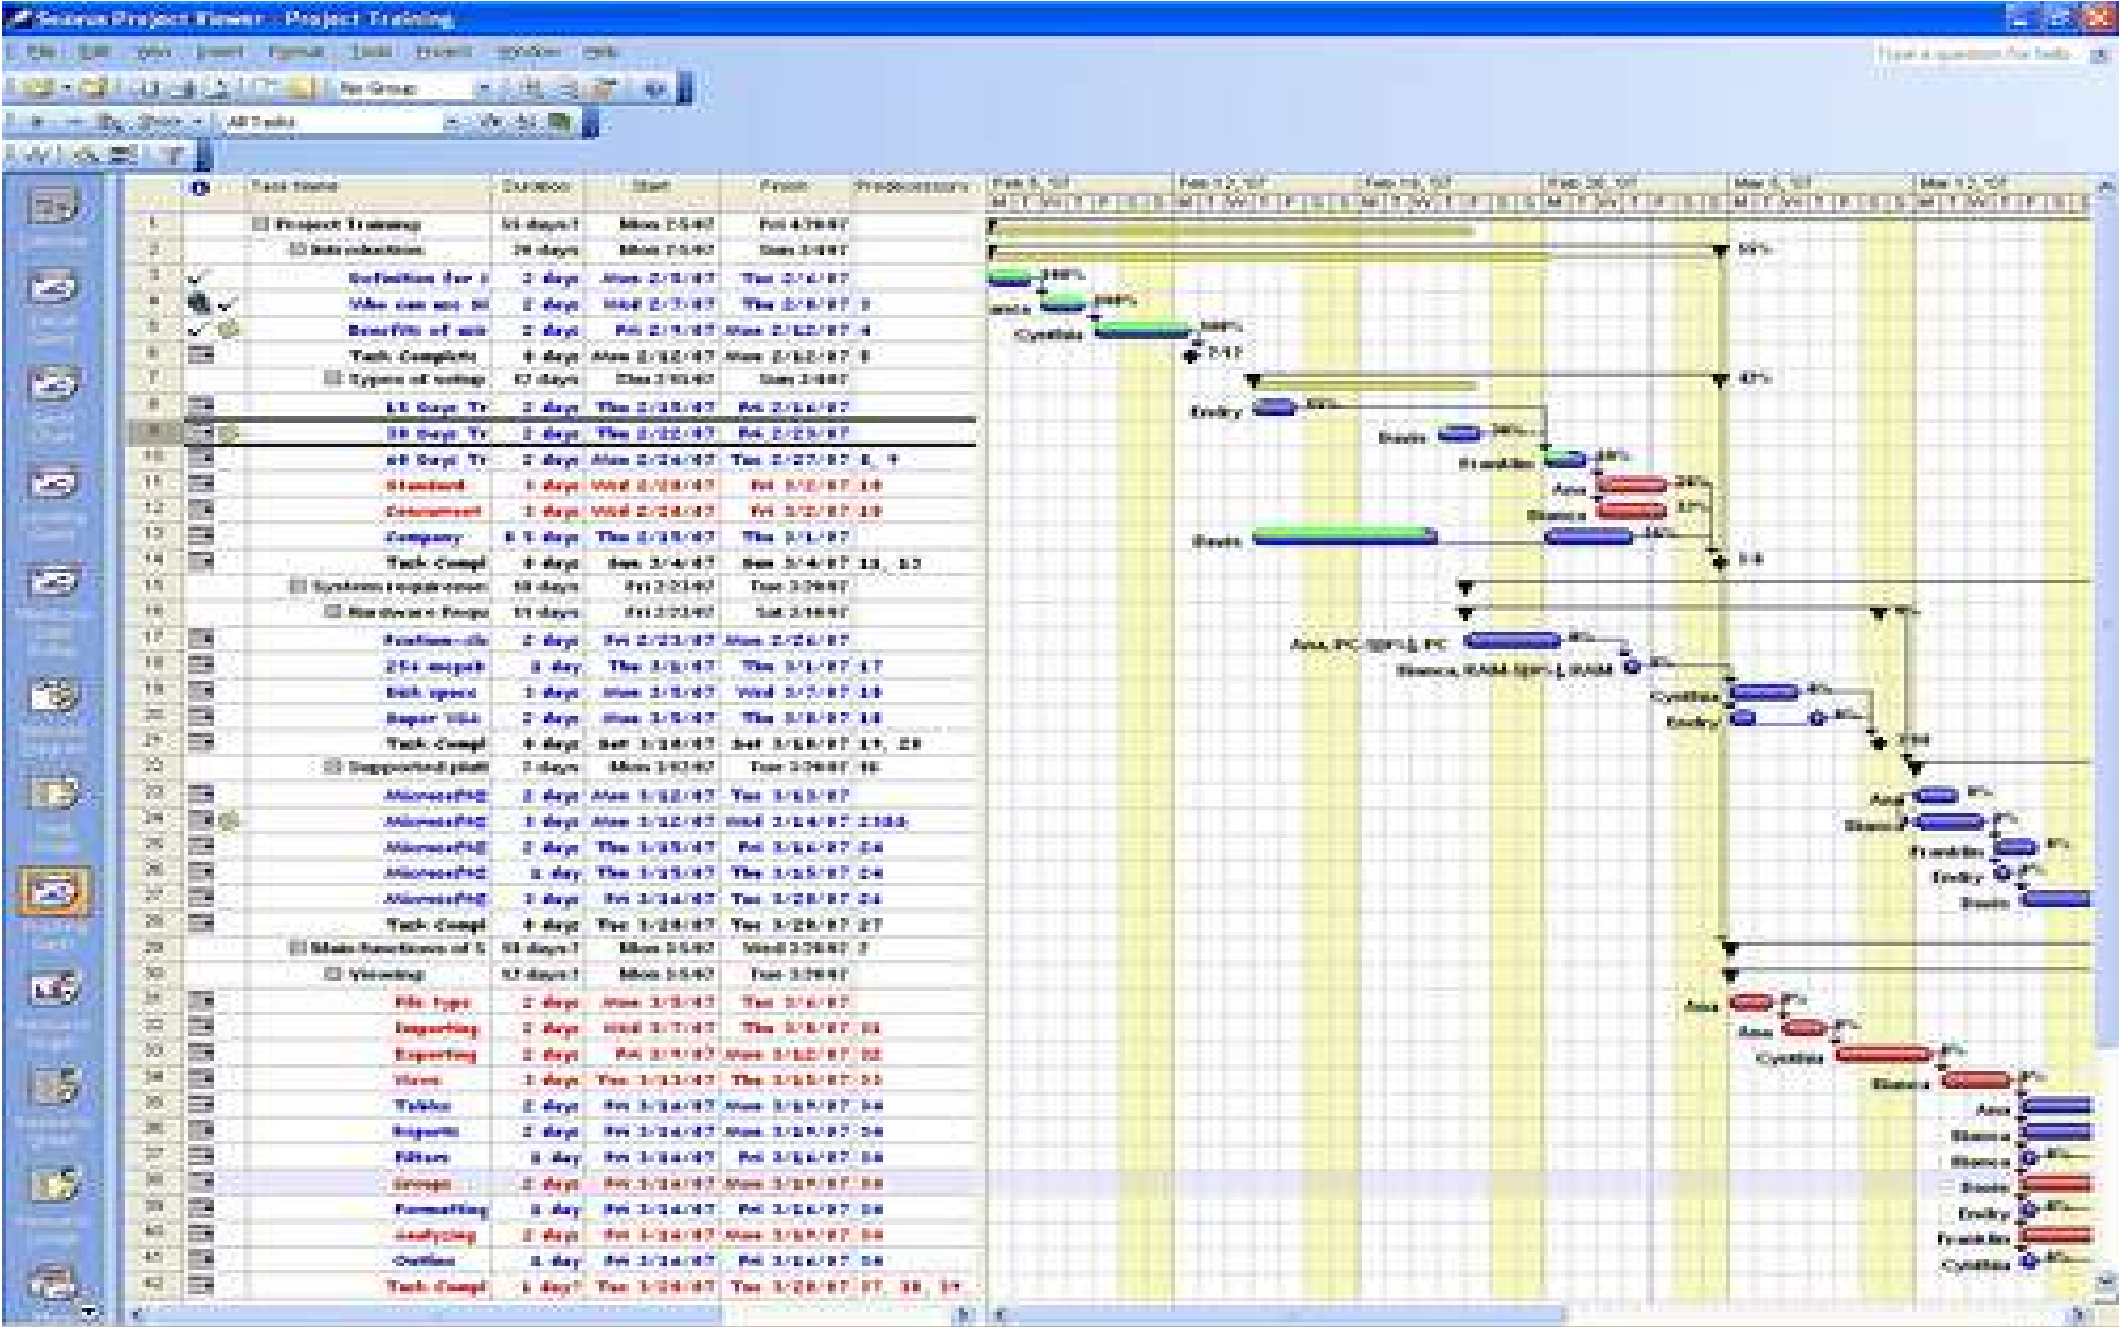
Seavus Project Viewer - Project Training

File Edit View Insert Format Tools Project Window Help

Type a question for help

No Group

All Tasks

| | | Task Name | Duration | Start | Finish | Predecessors |
|---|---|---|---|---|---|---|
| 1 | | Project Training | 55 days? | Mon 2/5/07 | Fri 4/20/07 | |
| 2 | | Introduction | 20 days | Mon 2/5/07 | Sun 3/4/07 | |
| 3 | | Definition for | 2 days | Mon 2/5/07 | Tue 2/6/07 | |
| 4 | | Who can use | 2 days | Wed 2/7/07 | Thu 2/8/07 | 3 |
| 5 | | Benefits of | 2 days | Fri 2/9/07 | Mon 2/12/07 | 4 |
| 6 | | Task Complete | 0 days | Mon 2/12/07 | Mon 2/12/07 | 5 |
| 7 | | Types of setup | 17 days | | Sun 3/4/07 | |
| 8 | | 15 Days Tr | 2 days | Thu 2/15/07 | Fri 2/16/07 | |
| 9 | | 30 Days Tr | 2 days | Thu 2/22/07 | Fri 2/23/07 | |
| 10 | | 60 Days Tr | 2 days | Mon 2/26/07 | Tue 2/27/07 | 8, 9 |
| 11 | | Standard | 3 days | Wed 2/28/07 | Fri 3/2/07 | 10 |
| 12 | | Convenient | 3 days | Wed 2/28/07 | Fri 3/2/07 | 10 |
| 13 | | Company | 6.5 days | Thu 2/15/07 | Thu 3/1/07 | |
| 14 | | Task Compl | 0 days | Sun 3/4/07 | Sun 3/4/07 | 11, 12 |
| 15 | | Systems requirement | 18 days | Fri 2/23/07 | Tue 3/20/07 | |
| 16 | | Hardware Requ | 11 days | Fri 2/23/07 | Sat 3/10/07 | |
| 17 | | Pentium | 2 days | Fri 2/23/07 | Mon 2/26/07 | |
| 18 | | 256 megab | 1 day | Thu 3/1/07 | Thu 3/1/07 | 17 |
| 19 | | Disk space | 3 days | Mon 3/5/07 | Wed 3/7/07 | 18 |
| 20 | | Super VGA | 2 days | Mon 3/5/07 | Thu 3/8/07 | 18 |
| 21 | | Task Compl | 0 days | Sat 3/10/07 | Sat 3/10/07 | 19, 20 |
| 22 | | Supported platf | 7 days | Mon 3/12/07 | Tue 3/20/07 | 16 |
| 23 | | Microsoft | 2 days | Mon 3/12/07 | Tue 3/13/07 | |
| 24 | | Microsoft | 3 days | Mon 3/12/07 | Wed 3/14/07 | |
| 25 | | Microsoft | 2 days | Thu 3/15/07 | Fri 3/16/07 | 24 |
| 26 | | Microsoft | 1 day | Thu 3/15/07 | Thu 3/15/07 | 24 |
| 27 | | Microsoft | 3 days | Fri 3/16/07 | Tue 3/20/07 | 24 |
| 28 | | Task Compl | 0 days | Tue 3/20/07 | Tue 3/20/07 | 27 |
| 29 | | Main functions of S | 33 days? | Mon 3/5/07 | Wed 3/28/07 | 2 |
| 30 | | Viewing | 17 days? | Mon 3/5/07 | Tue 3/20/07 | |
| 31 | | File type | 2 days | Mon 3/5/07 | Tue 3/6/07 | |
| 32 | | Importing | 2 days | Wed 3/7/07 | Thu 3/8/07 | 31 |
| 33 | | Exporting | 2 days | Fri 3/9/07 | Mon 3/12/07 | 32 |
| 34 | | Views | 3 days | Tue 3/13/07 | Thu 3/15/07 | 33 |
| 35 | | Tables | 2 days | Fri 3/16/07 | Mon 3/19/07 | 34 |
| 36 | | Reports | 2 days | Fri 3/16/07 | Mon 3/19/07 | 34 |
| 37 | | Filters | 1 day | Fri 3/16/07 | Fri 3/16/07 | 34 |
| 38 | | Groups | 2 days | Fri 3/16/07 | Mon 3/19/07 | 34 |
| 39 | | Formatting | 1 day | Fri 3/16/07 | Fri 3/16/07 | 34 |
| 40 | | Analyzing | 2 days | Fri 3/16/07 | Mon 3/19/07 | 34 |
| 41 | | Outline | 1 day | Fri 3/16/07 | Fri 3/16/07 | 34 |
| 42 | | Task Compl | 1 day? | Tue 3/20/07 | Tue 3/20/07 | 37, 38, 39 |

Feb 5, '07 Feb 12, '07 Feb 19, '07 Feb 26, '07 Mar 5, '07 Mar 12, '07

100% 100% 100% Cynthia 2/12 Emily Boris Franklin Ana Bianca Boris 3/4 Ana, PC [0%], PC Bianca, RAM [0%], RAM Cynthia Emily Ana Bianca Franklin Emily Boris Ana Ana Cynthia Bianca Ana Bianca Bianca Boris Emily Franklin Cynthia